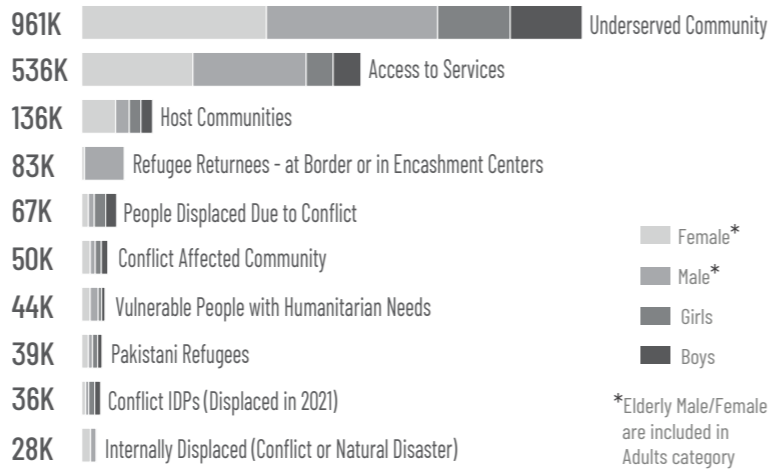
961K Underserved Community

536K Access to Services

136K Host Communities

83K Refugee Returnees - at Border or in Encashment Centers

67K People Displaced Due to Conflict

50K Conflict Affected Community

44K Vulnerable People with Humanitarian Needs

39K Pakistani Refugees

36K Conflict IDPs (Displaced in 2021)

28K Internally Displaced (Conflict or Natural Disaster)

Female*

Male*

Girls

Boys

*Elderly Male/Female are included in Adults category